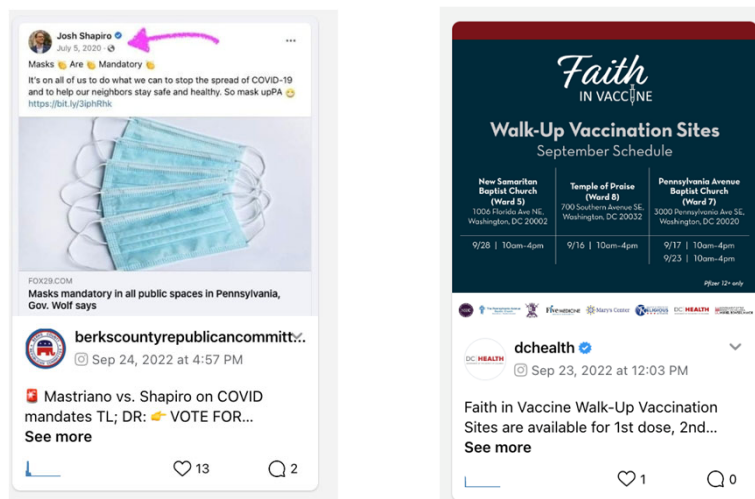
Josh Shapiro
July 5, 2020 · 

Masks 👏 Are 👏 Mandatory 👏

It's on all of us to do what we can to stop the spread of COVID-19 and to help our neighbors stay safe and healthy. So mask upPA 😷
https://bit.ly/3iphRhk

FOX29.COM
Masks mandatory in all public spaces in Pennsylvania, Gov. Wolf says

berkscountyrepublicancommitt...
Sep 24, 2022 at 4:57 PM

🚨 Mastriano vs. Shapiro on COVID mandates TL; DR: 👉 VOTE FOR...
See more

13
2

Faith IN VACCINE

Walk-Up Vaccination Sites
September Schedule

| New Samaritan Baptist Church (Ward 5) 1006 Florida Ave NE, Washington, DC 20002 | Temple of Praise (Ward 8) 700 Southern Avenue SE, Washington, DC 20032 | Pennsylvania Avenue Baptist Church (Ward 7) 3000 Pennsylvania Ave SE, Washington, DC 20020 |
|---|---|---|
| 9/28 \| 10am-4pm | 9/16 \| 10am-4pm | 9/17 \| 10am-4pm 9/23 \| 10am-4pm |

Pfizer 12+ only

DC HEALTH

DC HEALTH
dchealth
Sep 23, 2022 at 12:03 PM

Faith in Vaccine Walk-Up Vaccination Sites are available for 1st dose, 2nd...
See more

1
0